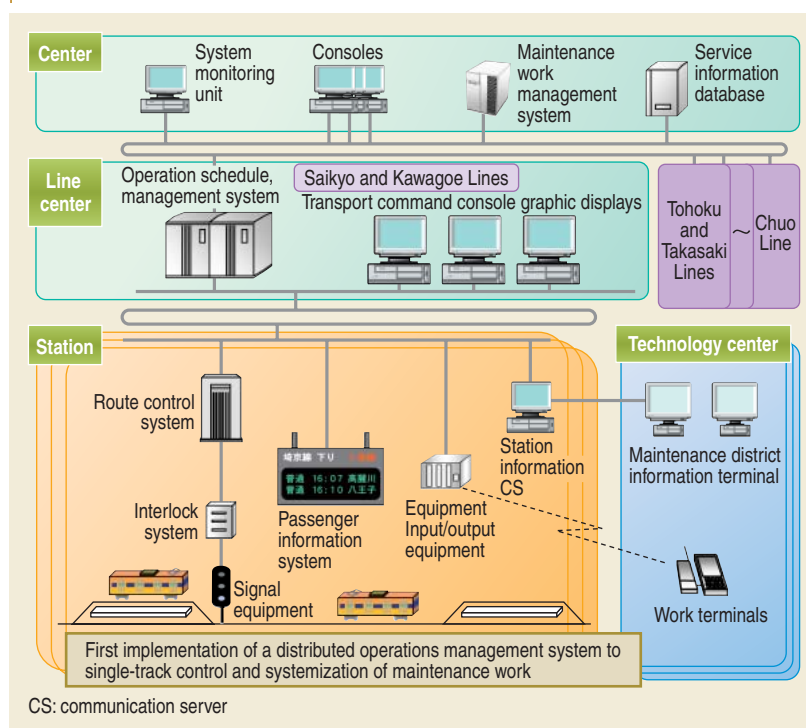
Center

System monitoring unit

Consoles

Maintenance work management system

Service information database

Line center

Operation schedule, management system

Saikyo and Kawagoe Lines

Transport command console graphic displays

Tohoku and Takasaki Lines

~

Chuo Line

Station

Technology center

Route control system

Station information CS

Maintenance district information terminal

埼京線 下り

普通 16:07 高麗川

普通 16:10 八王子

Interlock system

Passenger information system

Equipment Input/output equipment

Signal equipment

Work terminals

First implementation of a distributed operations management system to single-track control and systemization of maintenance work

CS: communication server